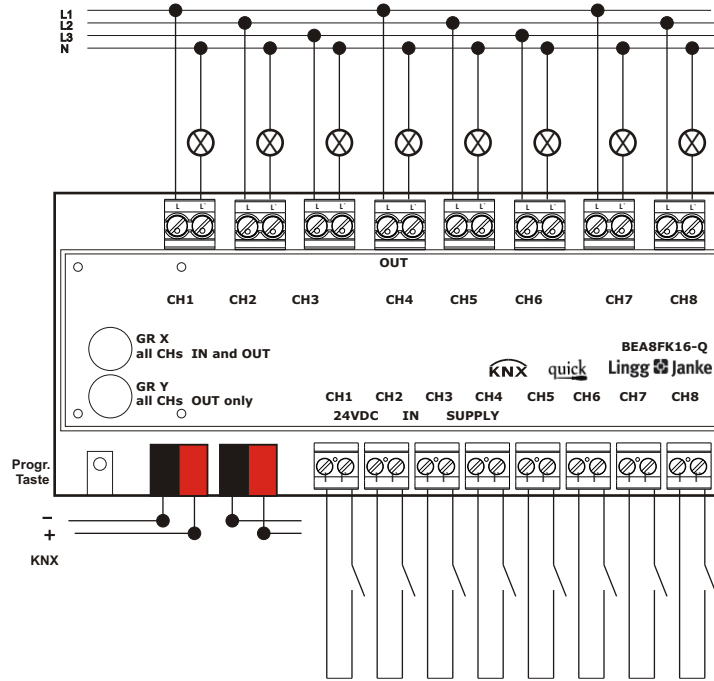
L1
L2
L3
N

L L'
L L'
L L'
L L'
L L'
L L'
L L'
L L'

OUT

CH1 CH2 CH3 CH4 CH5 CH6 CH7 CH8

GR X
all CHs IN and OUT

BEA8FK16-Q

KNX quick Lingg Janke

GR Y
all CHs OUT only

CH1 CH2 CH3 CH4 CH5 CH6 CH7 CH8
24VDC IN SUPPLY

Progr.
Taste

–
+
KNX